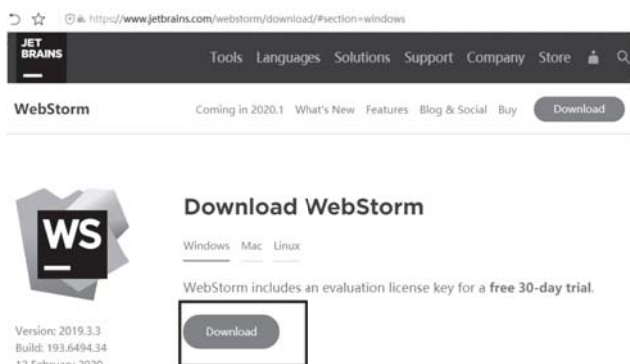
https://www.jetbrains.com/webstorm/download/#section=windows

JET BRAINS

Tools Languages Solutions Support Company Store

WebStorm

Coming in 2020.1 What's New Features Blog & Social Buy Download

WS

Download WebStorm

Windows Mac Linux

WebStorm includes an evaluation license key for a **free 30-day trial**.

Download

Version: 2019.3.3
Build: 193.6494.34
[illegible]